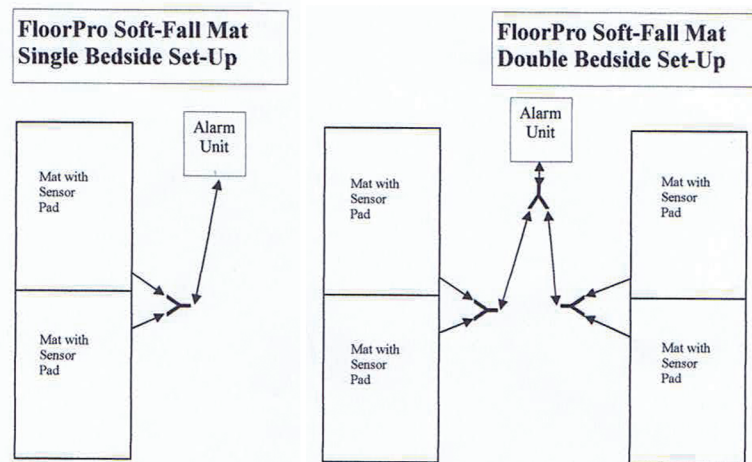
FloorPro Soft-Fall Mat
Single Bedside Set-Up

Alarm Unit

Mat with Sensor Pad

Mat with Sensor Pad

FloorPro Soft-Fall Mat
Double Bedside Set-Up

Alarm Unit

Mat with Sensor Pad

Mat with Sensor Pad

Mat with Sensor Pad

Mat with Sensor Pad